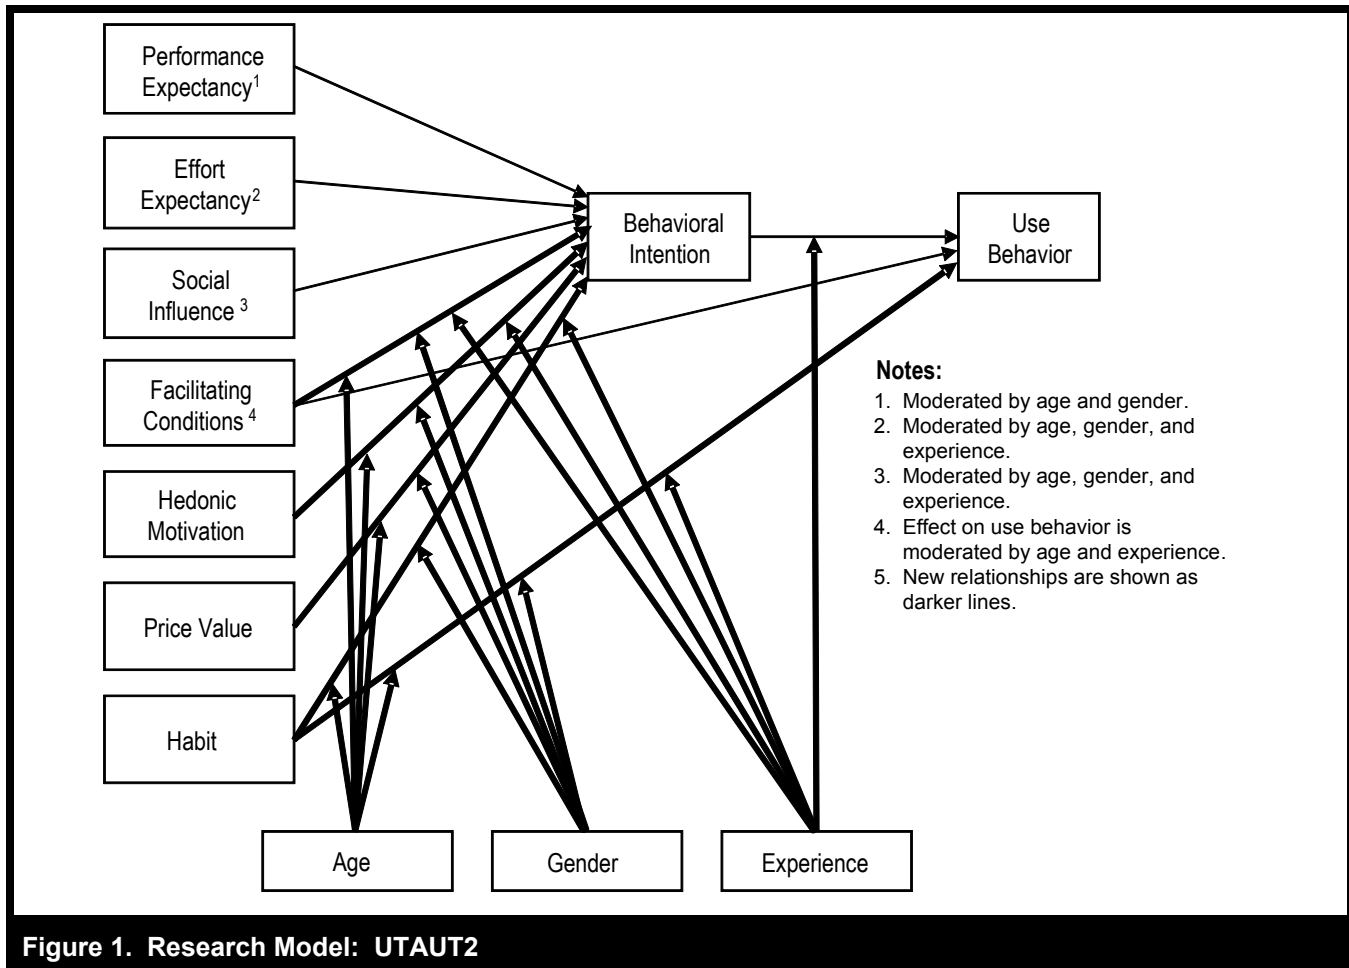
Performance Expectancy$^1$

Effort Expectancy$^2$

Social Influence $^3$

Facilitating Conditions $^4$

Hedonic Motivation

Price Value

Habit

Behavioral Intention

Use Behavior

Age

Gender

Experience

**Notes:**

1. Moderated by age and gender.
2. Moderated by age, gender, and experience.
3. Moderated by age, gender, and experience.
4. Effect on use behavior is moderated by age and experience.
5. New relationships are shown as darker lines.

**Figure 1. Research Model: UTAUT2**